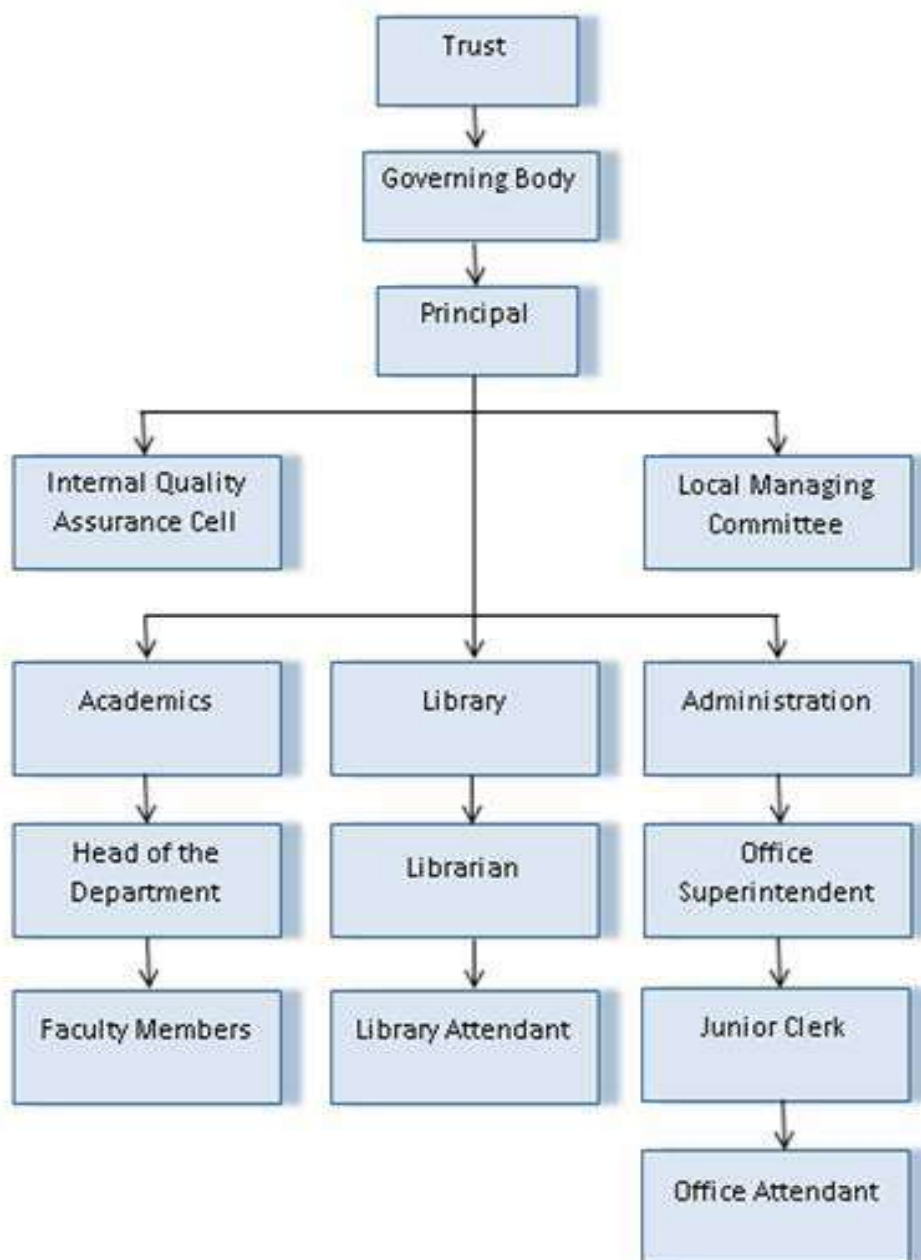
Trust

Governing Body

Principal

Internal Quality Assurance Cell

Local Managing Committee

Academics

Library

Administration

Head of the Department

Librarian

Office Superintendent

Faculty Members

Library Attendant

Junior Clerk

Office Attendant